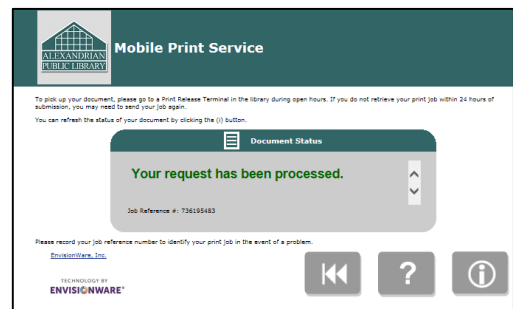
ALEXANDRIAN PUBLIC LIBRARY

Mobile Print Service

To pick up your document, please go to a Print Release Terminal in the library during open hours. If you do not retrieve your print job within 24 hours of submission, you may need to send your job again.

You can refresh the status of your document by clicking the (i) button.

Document Status

Your request has been processed.

Job Reference #: 736195483

Please record your job reference number to identify your print job in the event of a problem.

EnvisionWare, Inc.

TECHNOLOGY BY
ENVISIONWARE®